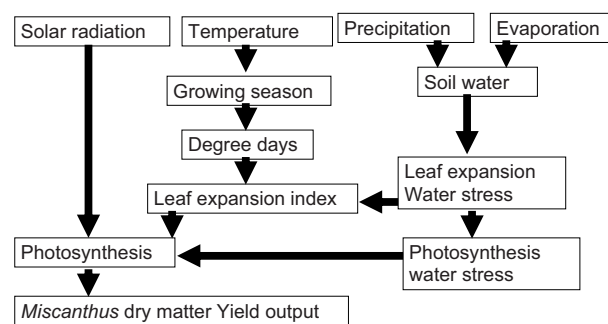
Solar radiation

Temperature

Precipitation

Evaporation

Growing season

Soil water

Degree days

Leaf expansion
Water stress

Leaf expansion index

Photosynthesis

Photosynthesis
water stress

*Miscanthus* dry matter Yield output